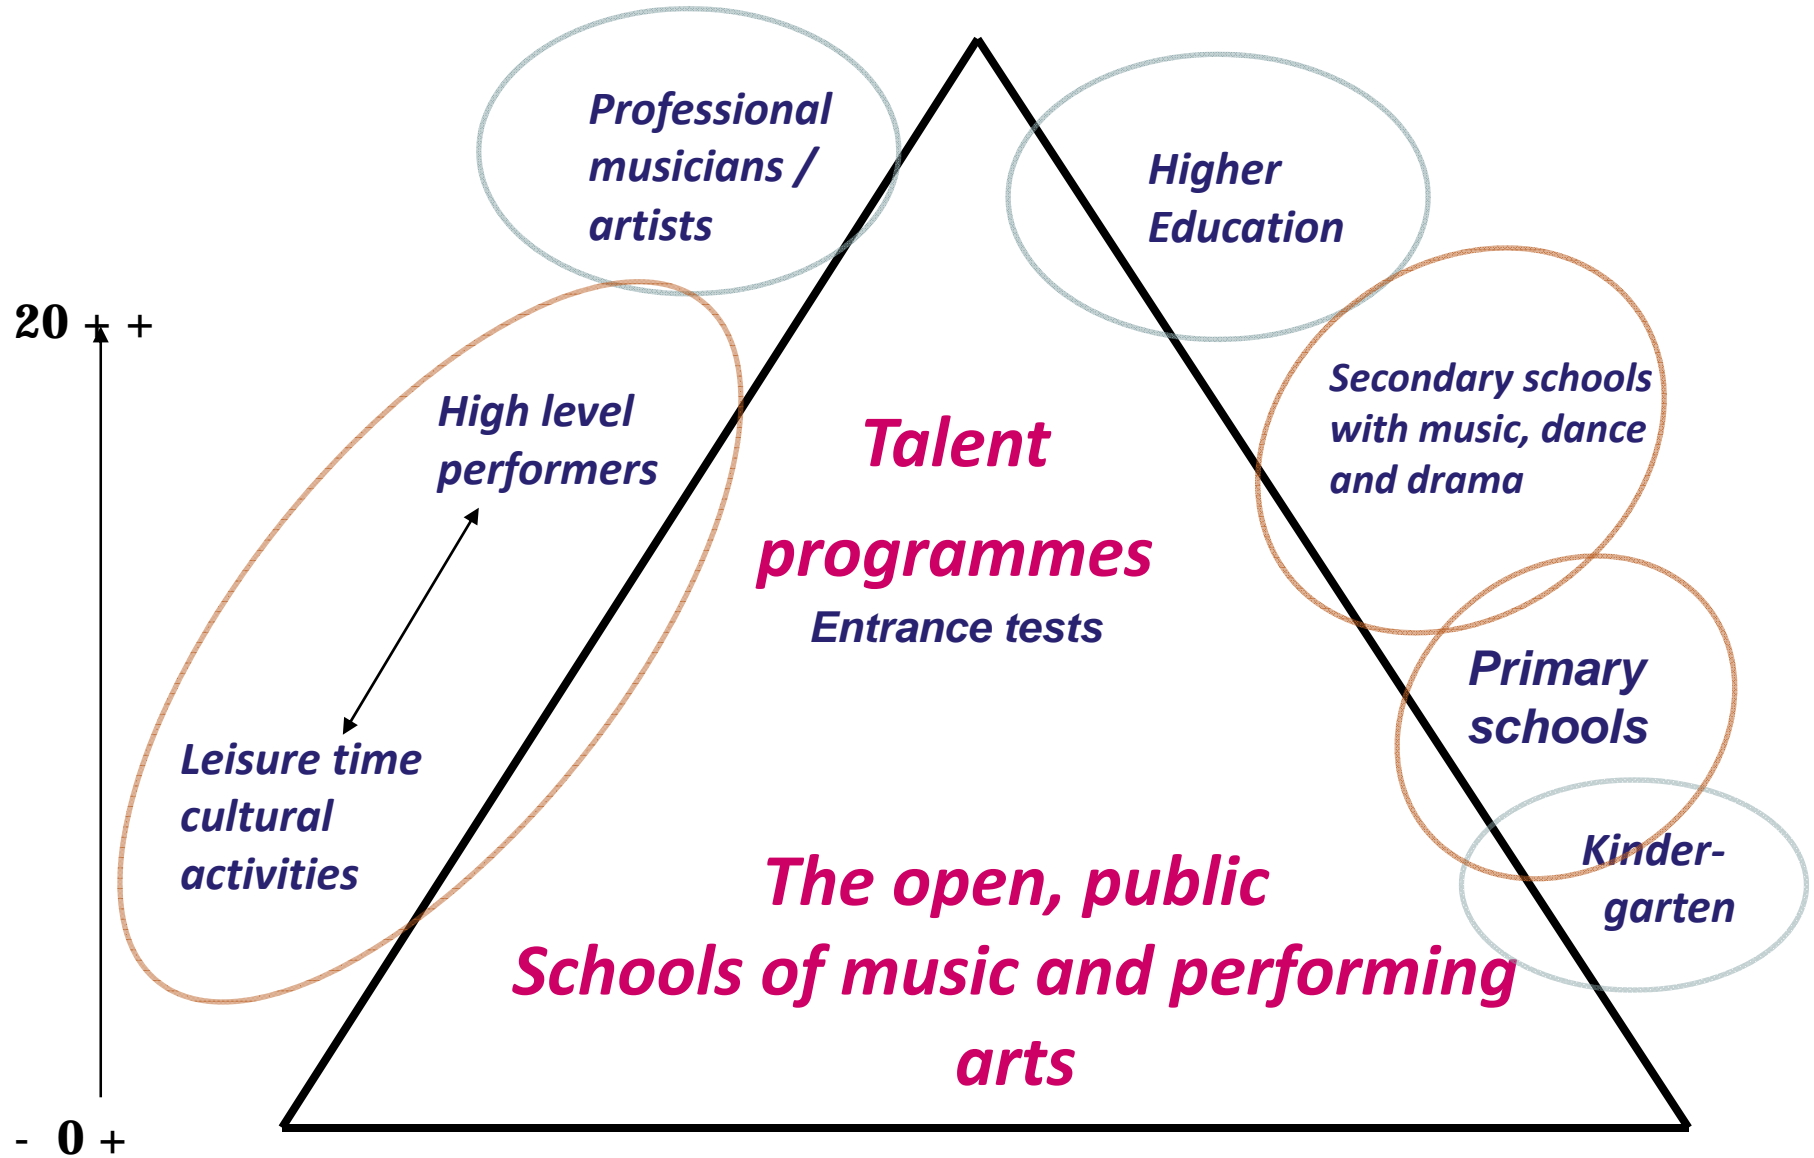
Professional musicians / artists

Higher Education

20 + +

High level performers

Talent programmes

Entrance tests

Secondary schools with music, dance and drama

Primary schools

Leisure time cultural activities

Kinder-garten

The open, public Schools of music and performing arts

- 0 +